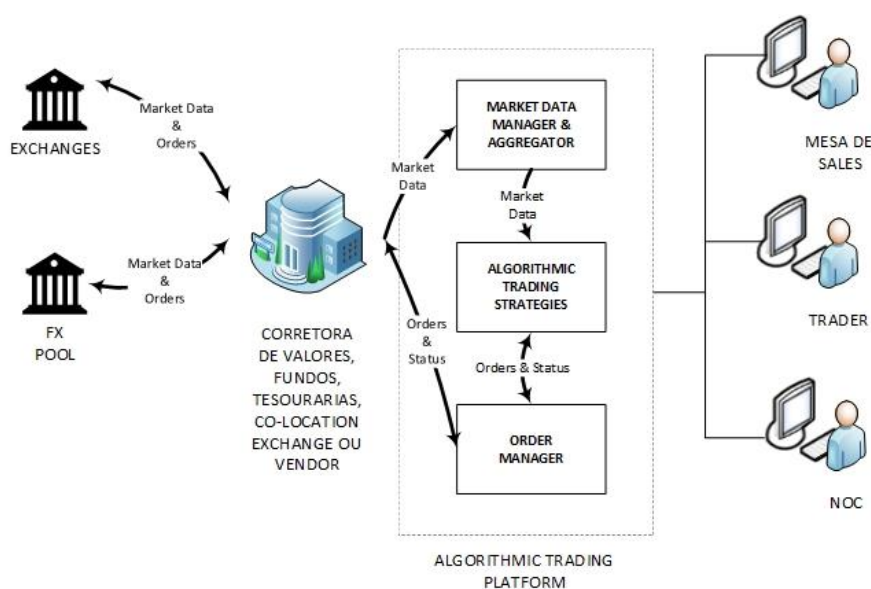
EXCHANGES

Market Data & Orders

FX POOL

Market Data & Orders

CORRETORA DE VALORES, FUNDOS, TESOURARIAS, CO-LOCATION EXCHANGE OU VENDOR

Market Data

Orders & Status

MARKET DATA MANAGER & AGGREGATOR

Market Data

ALGORITHMIC TRADING STRATEGIES

Orders & Status

ORDER MANAGER

ALGORITHMIC TRADING PLATFORM

MESA DE SALES

TRADER

NOC